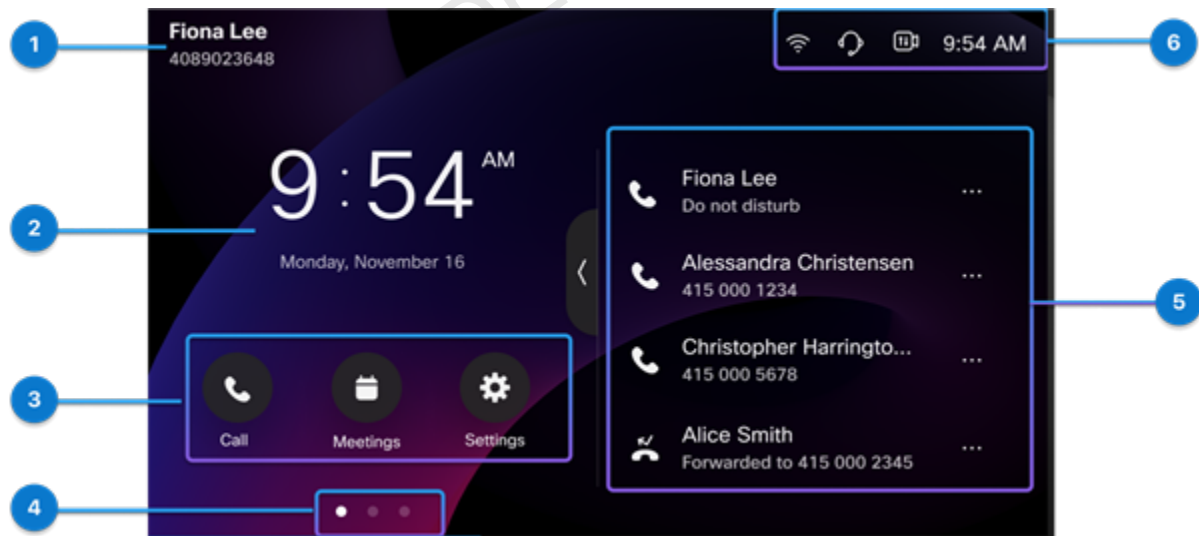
1
Fiona Lee
4089023648

6
9:54 AM

2
9:54 AM
Monday, November 16

Fiona Lee
Do not disturb
...

Alessandra Christensen
415 000 1234
...

5

Christopher Harringto...
415 000 5678
...

3
Call
Meetings
Settings

Alice Smith
Forwarded to 415 000 2345
...

4